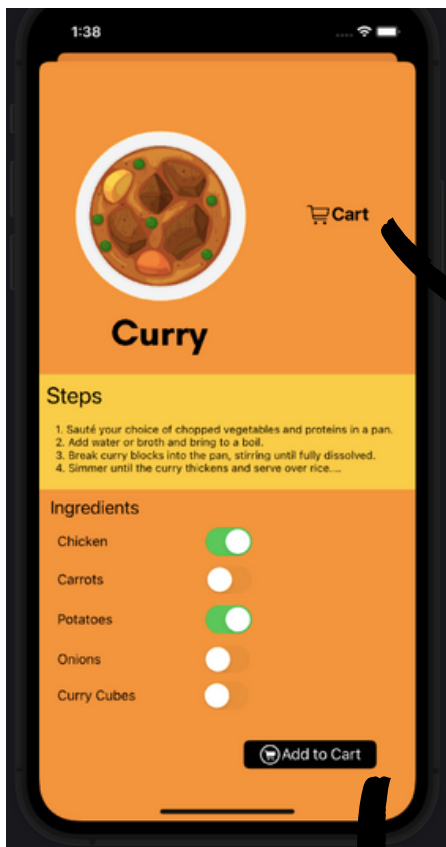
1:38

Cart

Curry

Steps

1. Sauté your choice of chopped vegetables and proteins in a pan.
2. Add water or broth and bring to a boil.
3. Break curry blocks into the pan, stirring until fully dissolved.
4. Simmer until the curry thickens and serve over rice....

Ingredients

Chicken

Carrots

Potatoes

Onions

Curry Cubes

Add to Cart